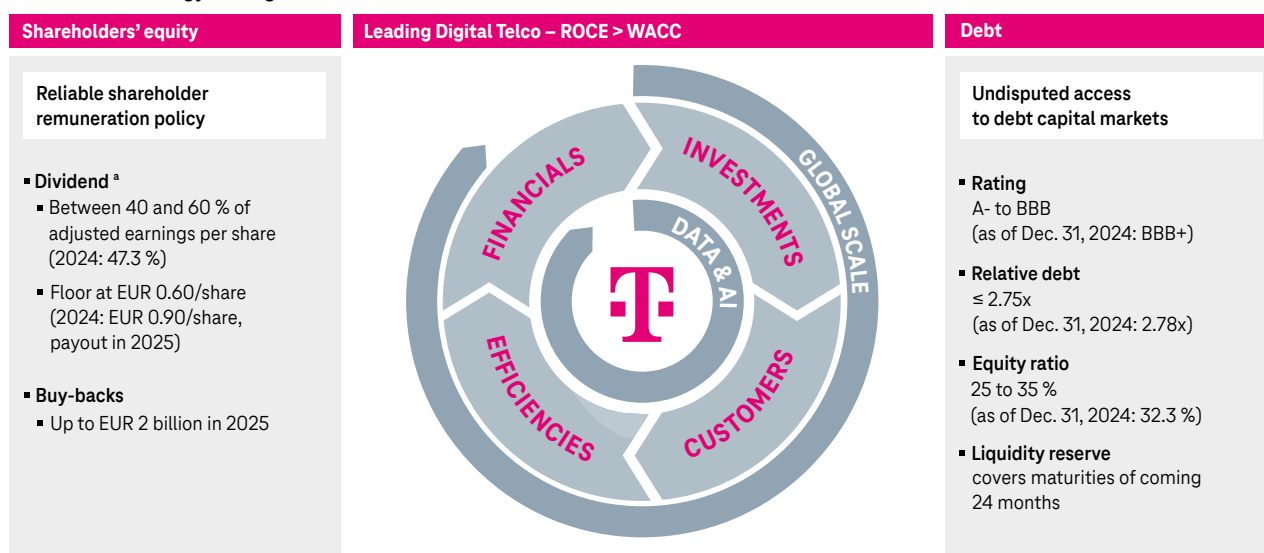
Shareholders' equity

Reliable shareholder remuneration policy

▪ Dividend $^{a}$
▪ Between 40 and 60 % of adjusted earnings per share (2024: 47.3 %)
▪ Floor at EUR 0.60/share (2024: EUR 0.90/share, payout in 2025)

▪ Buy-backs
▪ Up to EUR 2 billion in 2025

Leading Digital Telco – ROCE > WACC

FINANCIALS
INVESTMENTS
GLOBAL SCALE
DATA & AI
EFFICIENCIES
CUSTOMERS

Debt

Undisputed access to debt capital markets

▪ Rating
A- to BBB
(as of Dec. 31, 2024: BBB+)

▪ Relative debt
≤ 2.75x
(as of Dec. 31, 2024: 2.78x)

▪ Equity ratio
25 to 35 %
(as of Dec. 31, 2024: 32.3 %)

▪ Liquidity reserve
covers maturities of coming 24 months